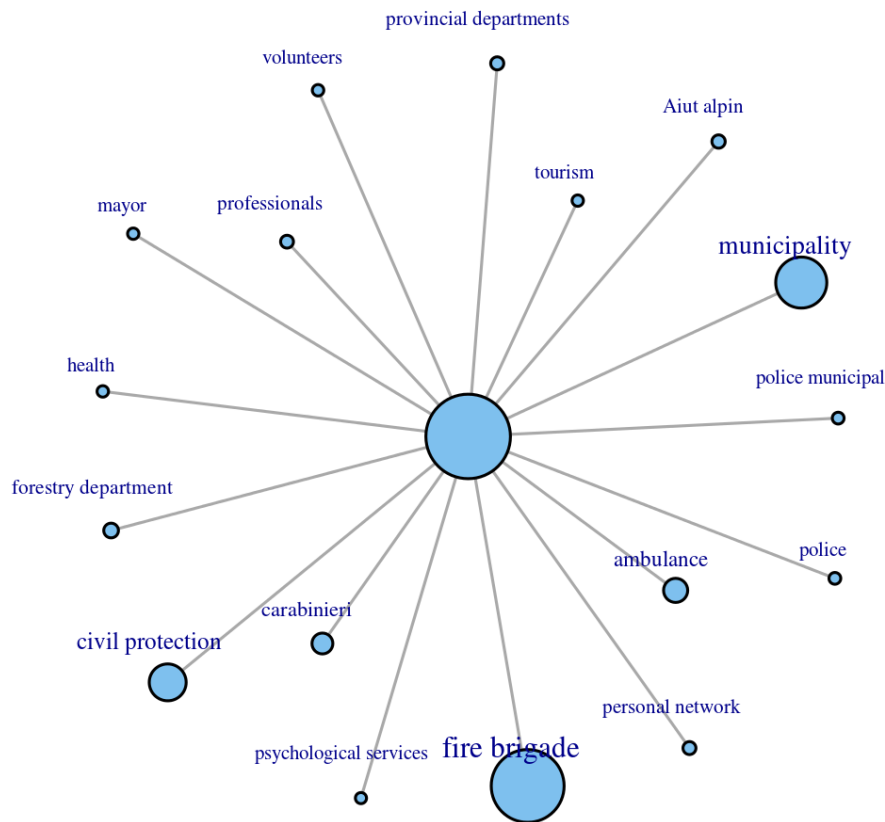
provincial departments
volunteers
Aiut alpin
tourism
mayor
professionals
municipality
health
police municipal
forestry department
ambulance
police
carabinieri
civil protection
personal network
psychological services
fire brigade